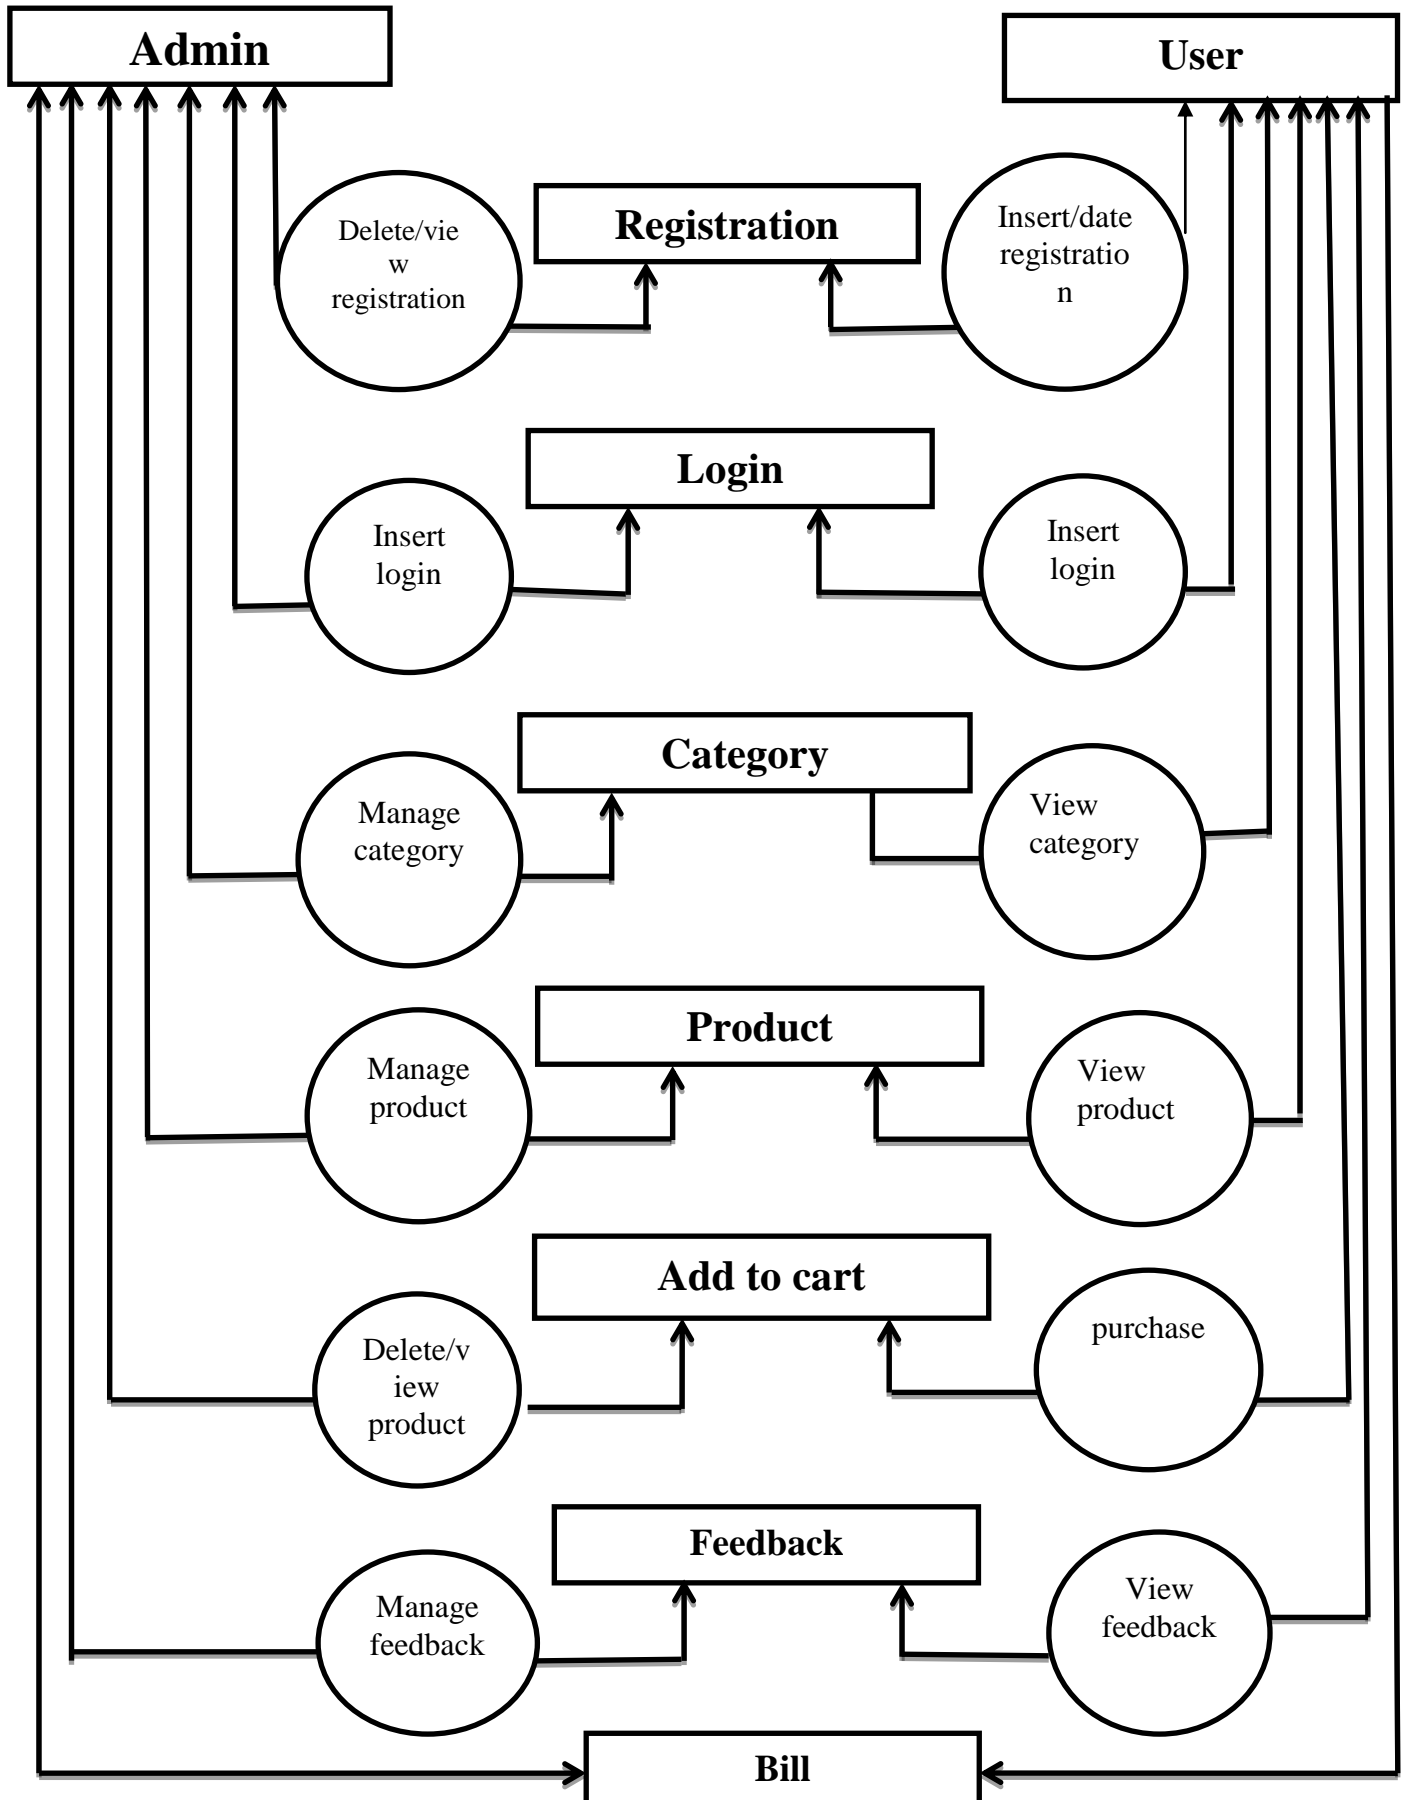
Admin

User

Delete/view registration

Registration

Insert/date registration

Login

Insert login

Insert login

Category

Manage category

View category

Product

Manage product

View product

Add to cart

Delete/view product

purchase

Feedback

Manage feedback

View feedback

Bill